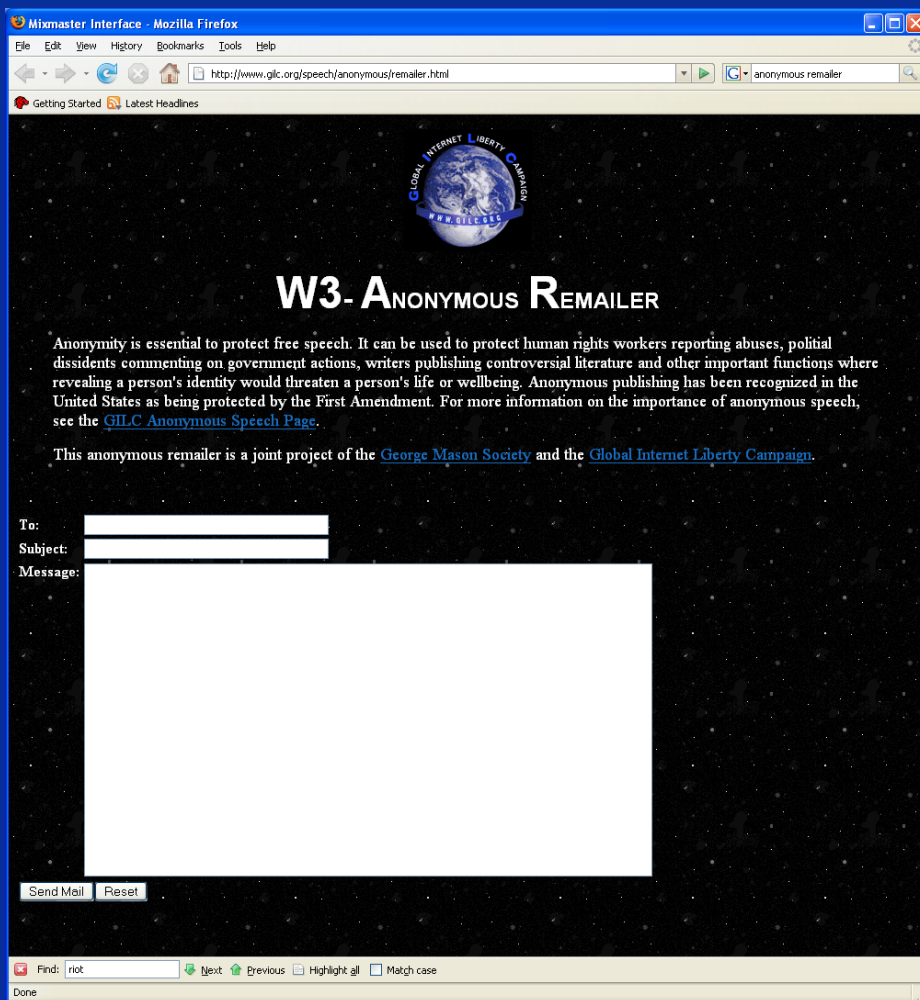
Mixmaster Interface - Mozilla Firefox

File Edit View History Bookmarks Tools Help

http://www.gilc.org/speech/anonymous/remailer.html

anonymous remailer

Getting Started Latest Headlines

GLOBAL INTERNET LIBERTY CAMPAIGN
WWW.GILC.ORG

W3- ANONYMOUS REMAILER

Anonymity is essential to protect free speech. It can be used to protect human rights workers reporting abuses, politial dissidents commenting on government actions, writers publishing controversial literature and other important functions where revealing a person's identity would threaten a person's life or wellbeing. Anonymous publishing has been recognized in the United States as being protected by the First Amendment. For more information on the importance of anonymous speech, see the GILC Anonymous Speech Page.

This anonymous remailer is a joint project of the George Mason Society and the Global Internet Liberty Campaign.

To:

Subject:

Message:

Send Mail Reset

Find: riot Next Previous Highlight all Match case

Done